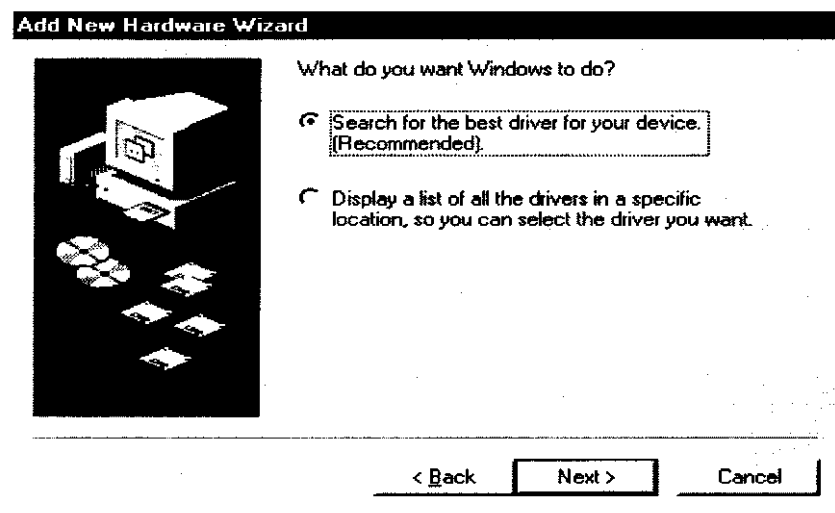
Add New Hardware Wizard

What do you want Windows to do?

Search for the best driver for your device. (Recommended).

Display a list of all the drivers in a specific location, so you can select the driver you want.

< Back

Next >

Cancel